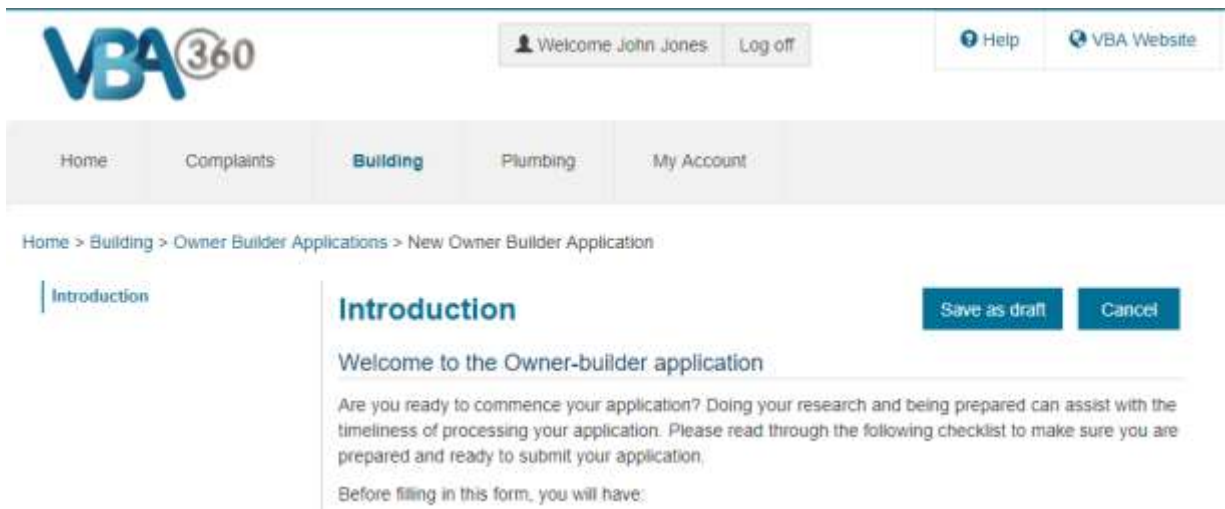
VBA 360

Welcome John Jones | Log off

Help | VBA Website

Home | Complaints | Building | Plumbing | My Account

Home > Building > Owner Builder Applications > New Owner Builder Application

Introduction

Introduction

Save as draft | Cancel

Welcome to the Owner-builder application

Are you ready to commence your application? Doing your research and being prepared can assist with the timeliness of processing your application. Please read through the following checklist to make sure you are prepared and ready to submit your application.

Before filling in this form, you will have: